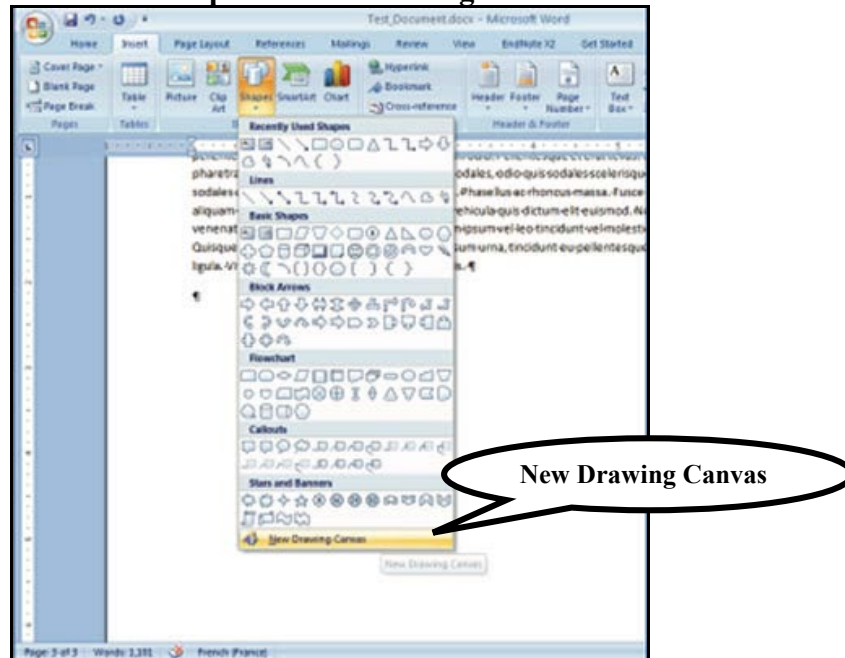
Test_Document.docx - Microsoft Word

Home Insert Page Layout References Mailings Review View EndNote X2 Get Started

Cover Page
Blank Page
Page Break
Pages

Table
Tables

Picture Clip Art Shapes SmartArt Chart

Hyperlink
Bookmark
Cross-reference

Header Footer Page Number
Header & Footer

Text Box

Recently Used Shapes
Lines
Basic Shapes
Block Arrows
Flowchart
Callouts
Stars and Banners
New Drawing Canvas

New Drawing Canvas

pharetra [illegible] odales, odio quis sodales scelerisque
sodales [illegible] Phasellus ac rhoncus massa. Fusce
aliquam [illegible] vehicula quis dictum elit euismod. N
venenat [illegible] ipsum vel leo tincidunt vel molesti
Quisque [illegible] sum urna, tincidunt eu pellentesque
ligula. V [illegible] s.¶

¶

New Drawing Canvas

Page: 3 of 3 Words: 1,101 French (France)